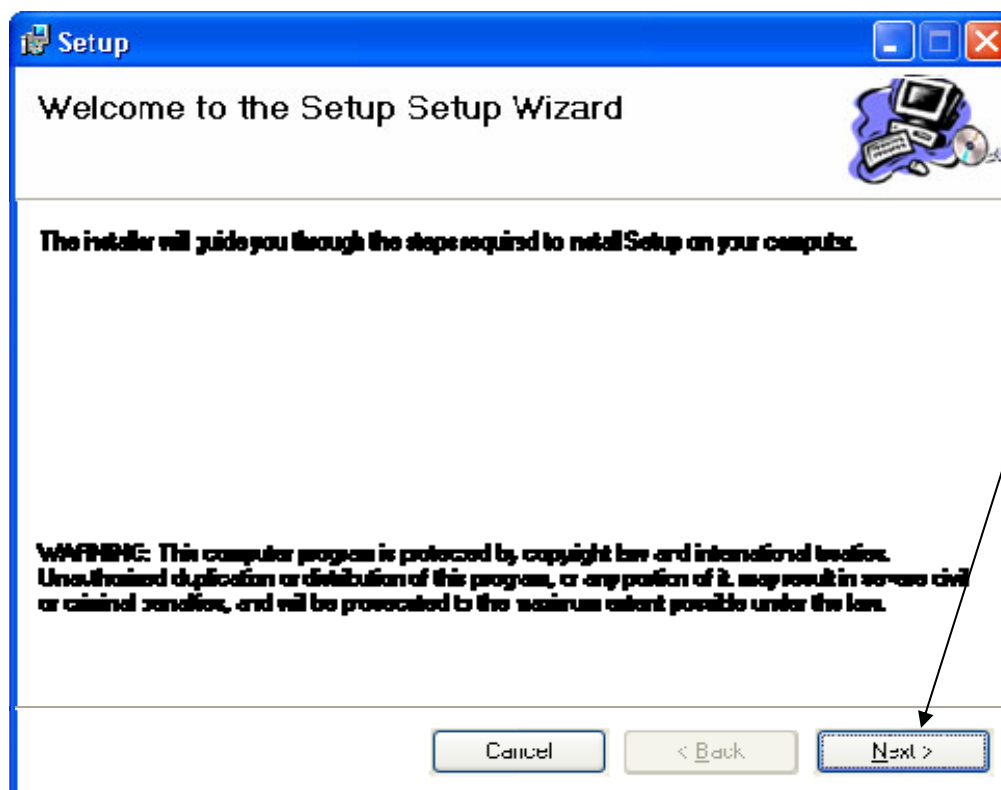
Setup

Welcome to the Setup Setup Wizard

The installer will guide you through the steps required to install Setup on your computer.

WARNING: This computer program is protected by copyright law and international treaties. Unauthorized duplication or distribution of this program, or any portion of it, may result in severe civil or criminal penalties, and will be prosecuted to the maximum extent possible under the law.

Cancel

< Back

Next >